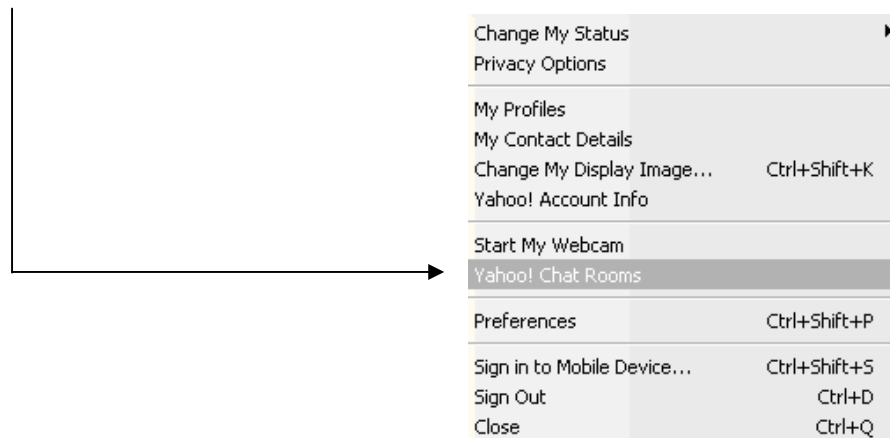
Change My Status
Privacy Options

My Profiles
My Contact Details
Change My Display Image... Ctrl+Shift+K
Yahoo! Account Info

Start My Webcam
Yahoo! Chat Rooms

Preferences Ctrl+Shift+P

Sign in to Mobile Device... Ctrl+Shift+S
Sign Out Ctrl+D
Close Ctrl+Q